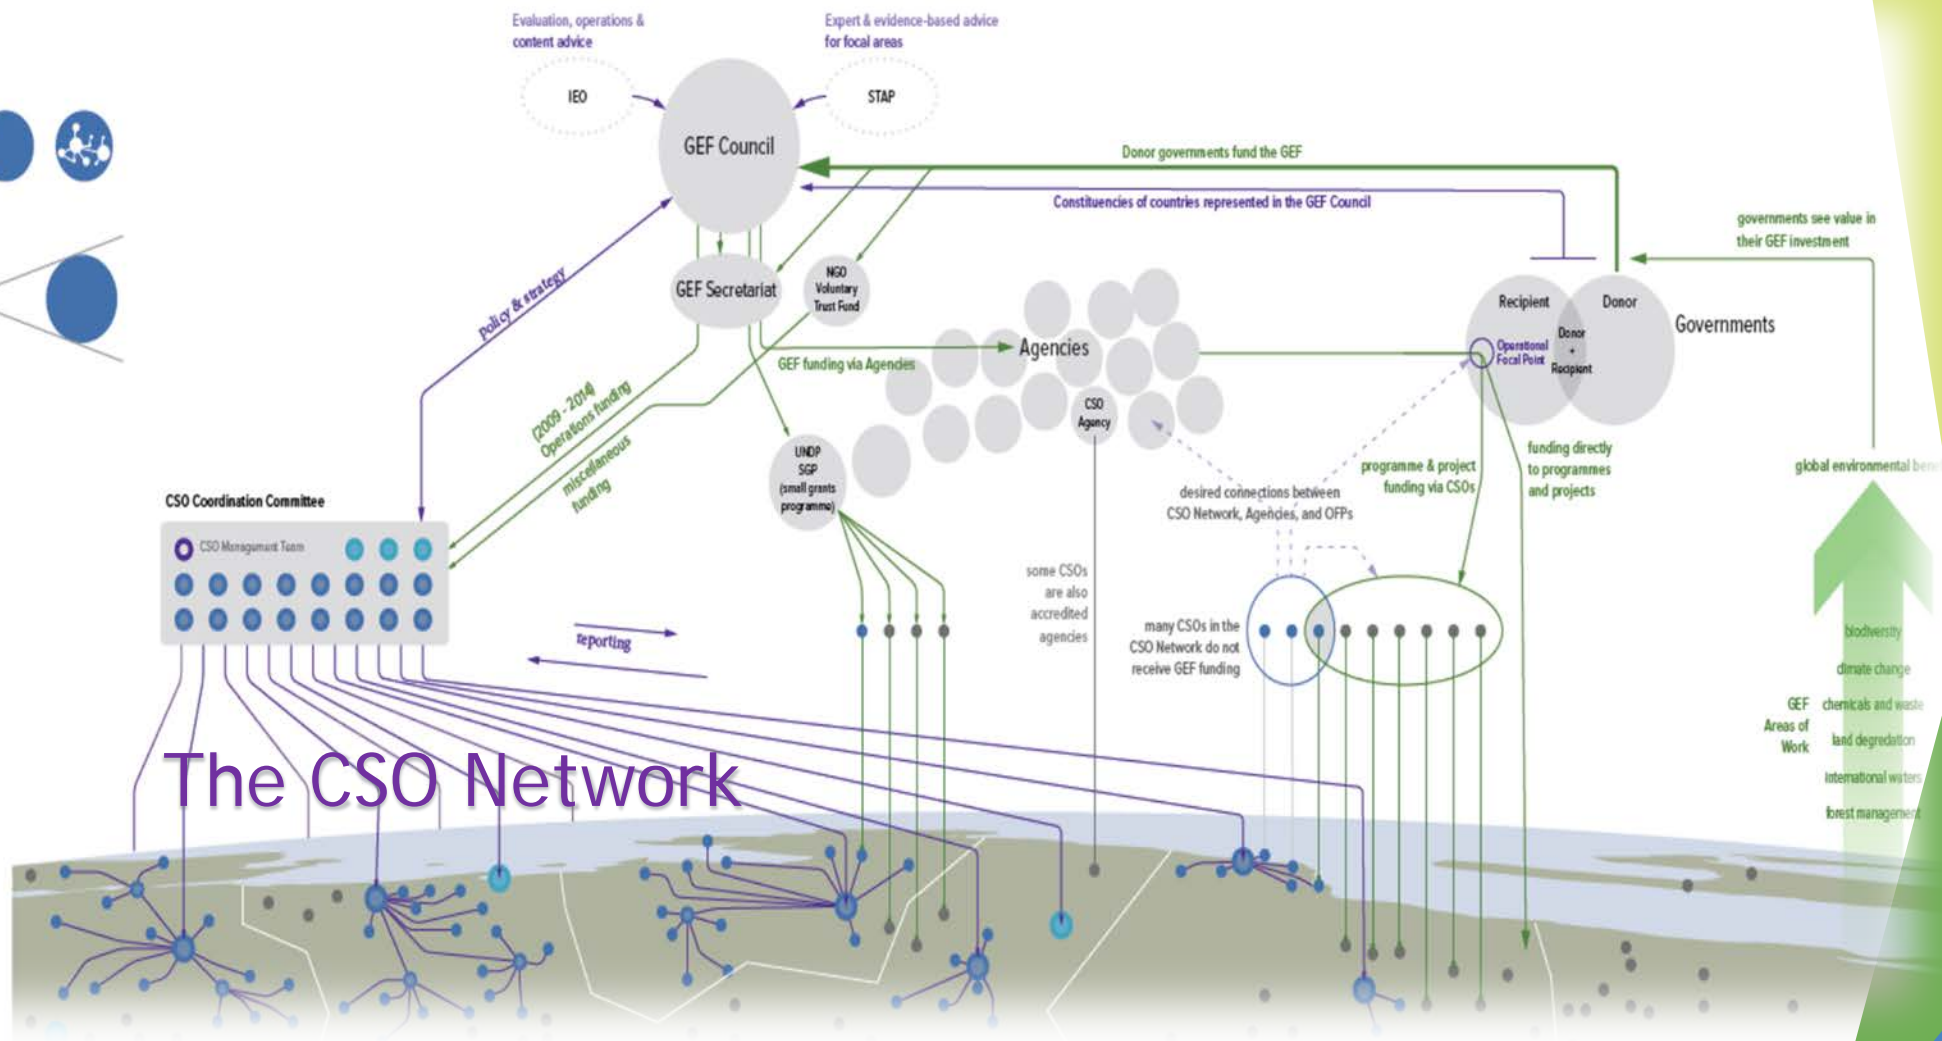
Evaluation, operations & content advice

Expert & evidence-based advice for focal areas

IEO

STAP

GEF Council

Donor governments fund the GEF

Constituencies of countries represented in the GEF Council

governments see value in their GEF investment

GEF Secretariat

NGO Voluntary Trust Fund

policy & strategy

Recipient

Donor

Governments

Donor + Recipient

Operational Focal Point

Agencies

GEF funding via Agencies

(2009 - 2014) Operations funding

miscellaneous funding

CSO Agency

UNDP SGP (small grants programme)

funding directly to programmes and projects

programme & project funding via CSOs

desired connections between CSO Network, Agencies, and OFPs

global environmental ben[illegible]

CSO Coordination Committee

CSO Management Team

reporting

some CSOs are also accredited agencies

many CSOs in the CSO Network do not receive GEF funding

biodiversity

climate change

GEF Areas of Work

chemicals and waste

land degradation

international waters

forest management

The CSO Network